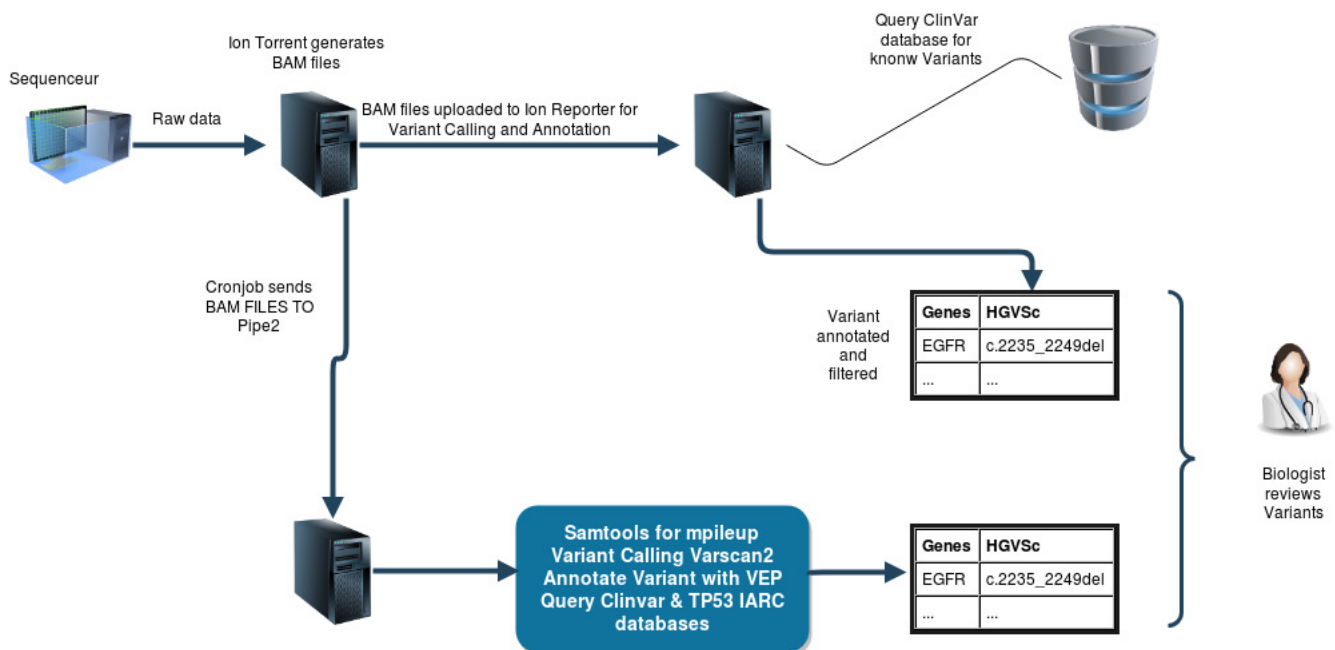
Sequenceur

Raw data

Ion Torrent generates BAM files

BAM files uploaded to Ion Reporter for Variant Calling and Annotation

Query ClinVar database for knonw Variants

Cronjob sends BAM FILES TO Pipe2

Variant annotated and filtered

| Genes | HGVSc |
|---|---|
| EGFR | c.2235_2249del |
| ... | ... |

Biologist reviews Variants

Samtools for mpileup
Variant Calling Varscan2
Annotate Variant with VEP
Query Clinvar & TP53 IARC databases

| Genes | HGVSc |
|---|---|
| EGFR | c.2235_2249del |
| ... | ... |